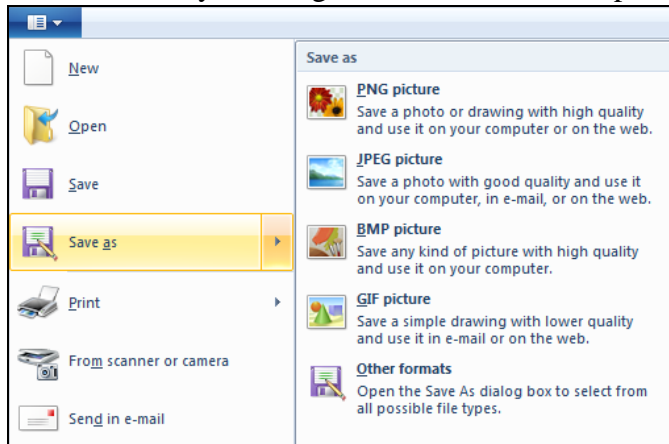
New

Open

Save

Save as

Print

From scanner or camera

Send in e-mail

Save as

PNG picture
Save a photo or drawing with high quality and use it on your computer or on the web.

JPEG picture
Save a photo with good quality and use it on your computer, in e-mail, or on the web.

BMP picture
Save any kind of picture with high quality and use it on your computer.

GIF picture
Save a simple drawing with lower quality and use it in e-mail or on the web.

Other formats
Open the Save As dialog box to select from all possible file types.